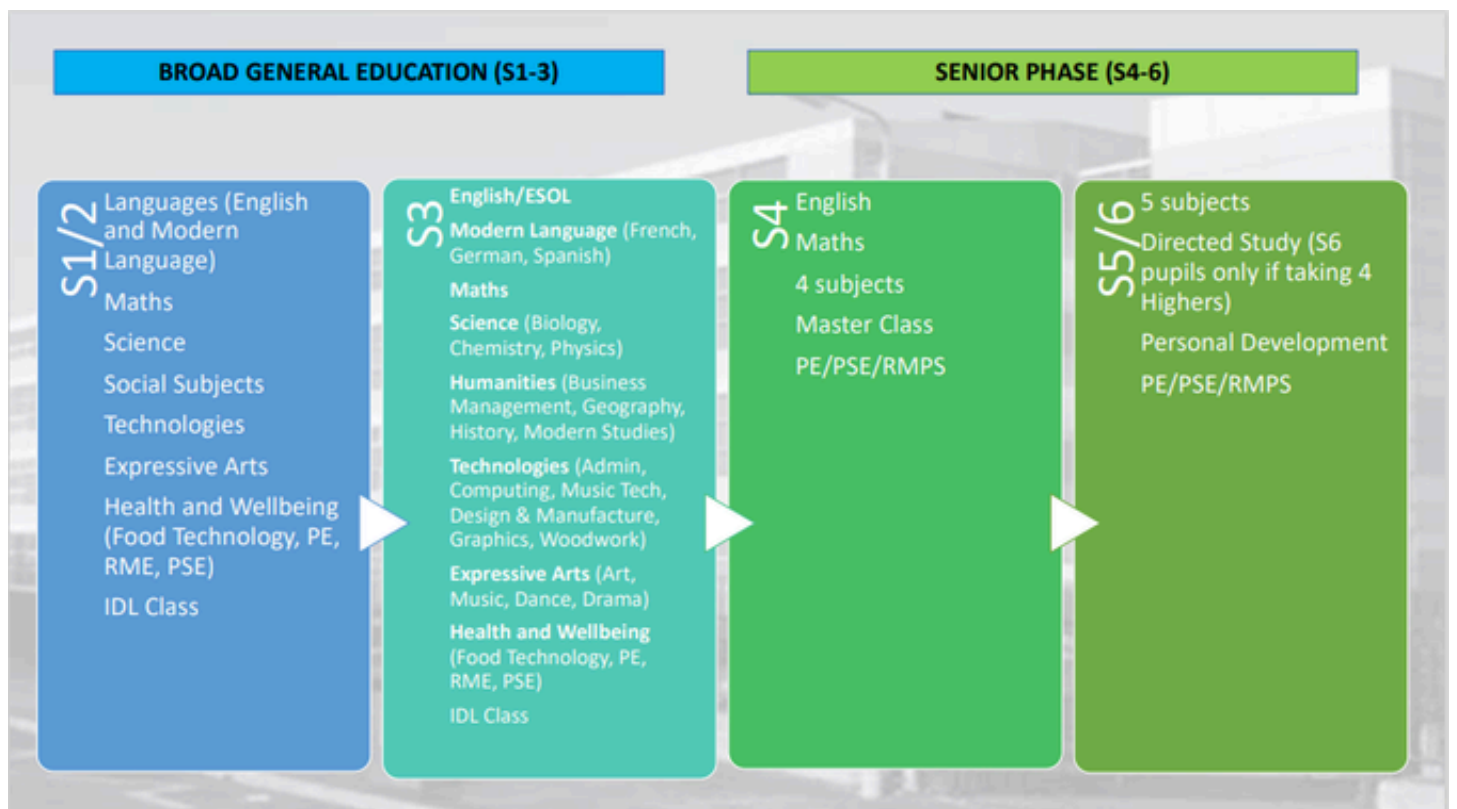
BROAD GENERAL EDUCATION (S1-3)

SENIOR PHASE (S4-6)

S1/2
Languages (English and Modern Language)
Maths
Science
Social Subjects
Technologies
Expressive Arts
Health and Wellbeing (Food Technology, PE, RME, PSE)
IDL Class

S3
English/ESOL
Modern Language (French, German, Spanish)
Maths
Science (Biology, Chemistry, Physics)
Humanities (Business Management, Geography, History, Modern Studies)
Technologies (Admin, Computing, Music Tech, Design & Manufacture, Graphics, Woodwork)
Expressive Arts (Art, Music, Dance, Drama)
Health and Wellbeing (Food Technology, PE, RME, PSE)
IDL Class

S4
English
Maths
4 subjects
Master Class
PE/PSE/RMPS

S5/6
5 subjects
Directed Study (S6 pupils only if taking 4 Highers)
Personal Development
PE/PSE/RMPS